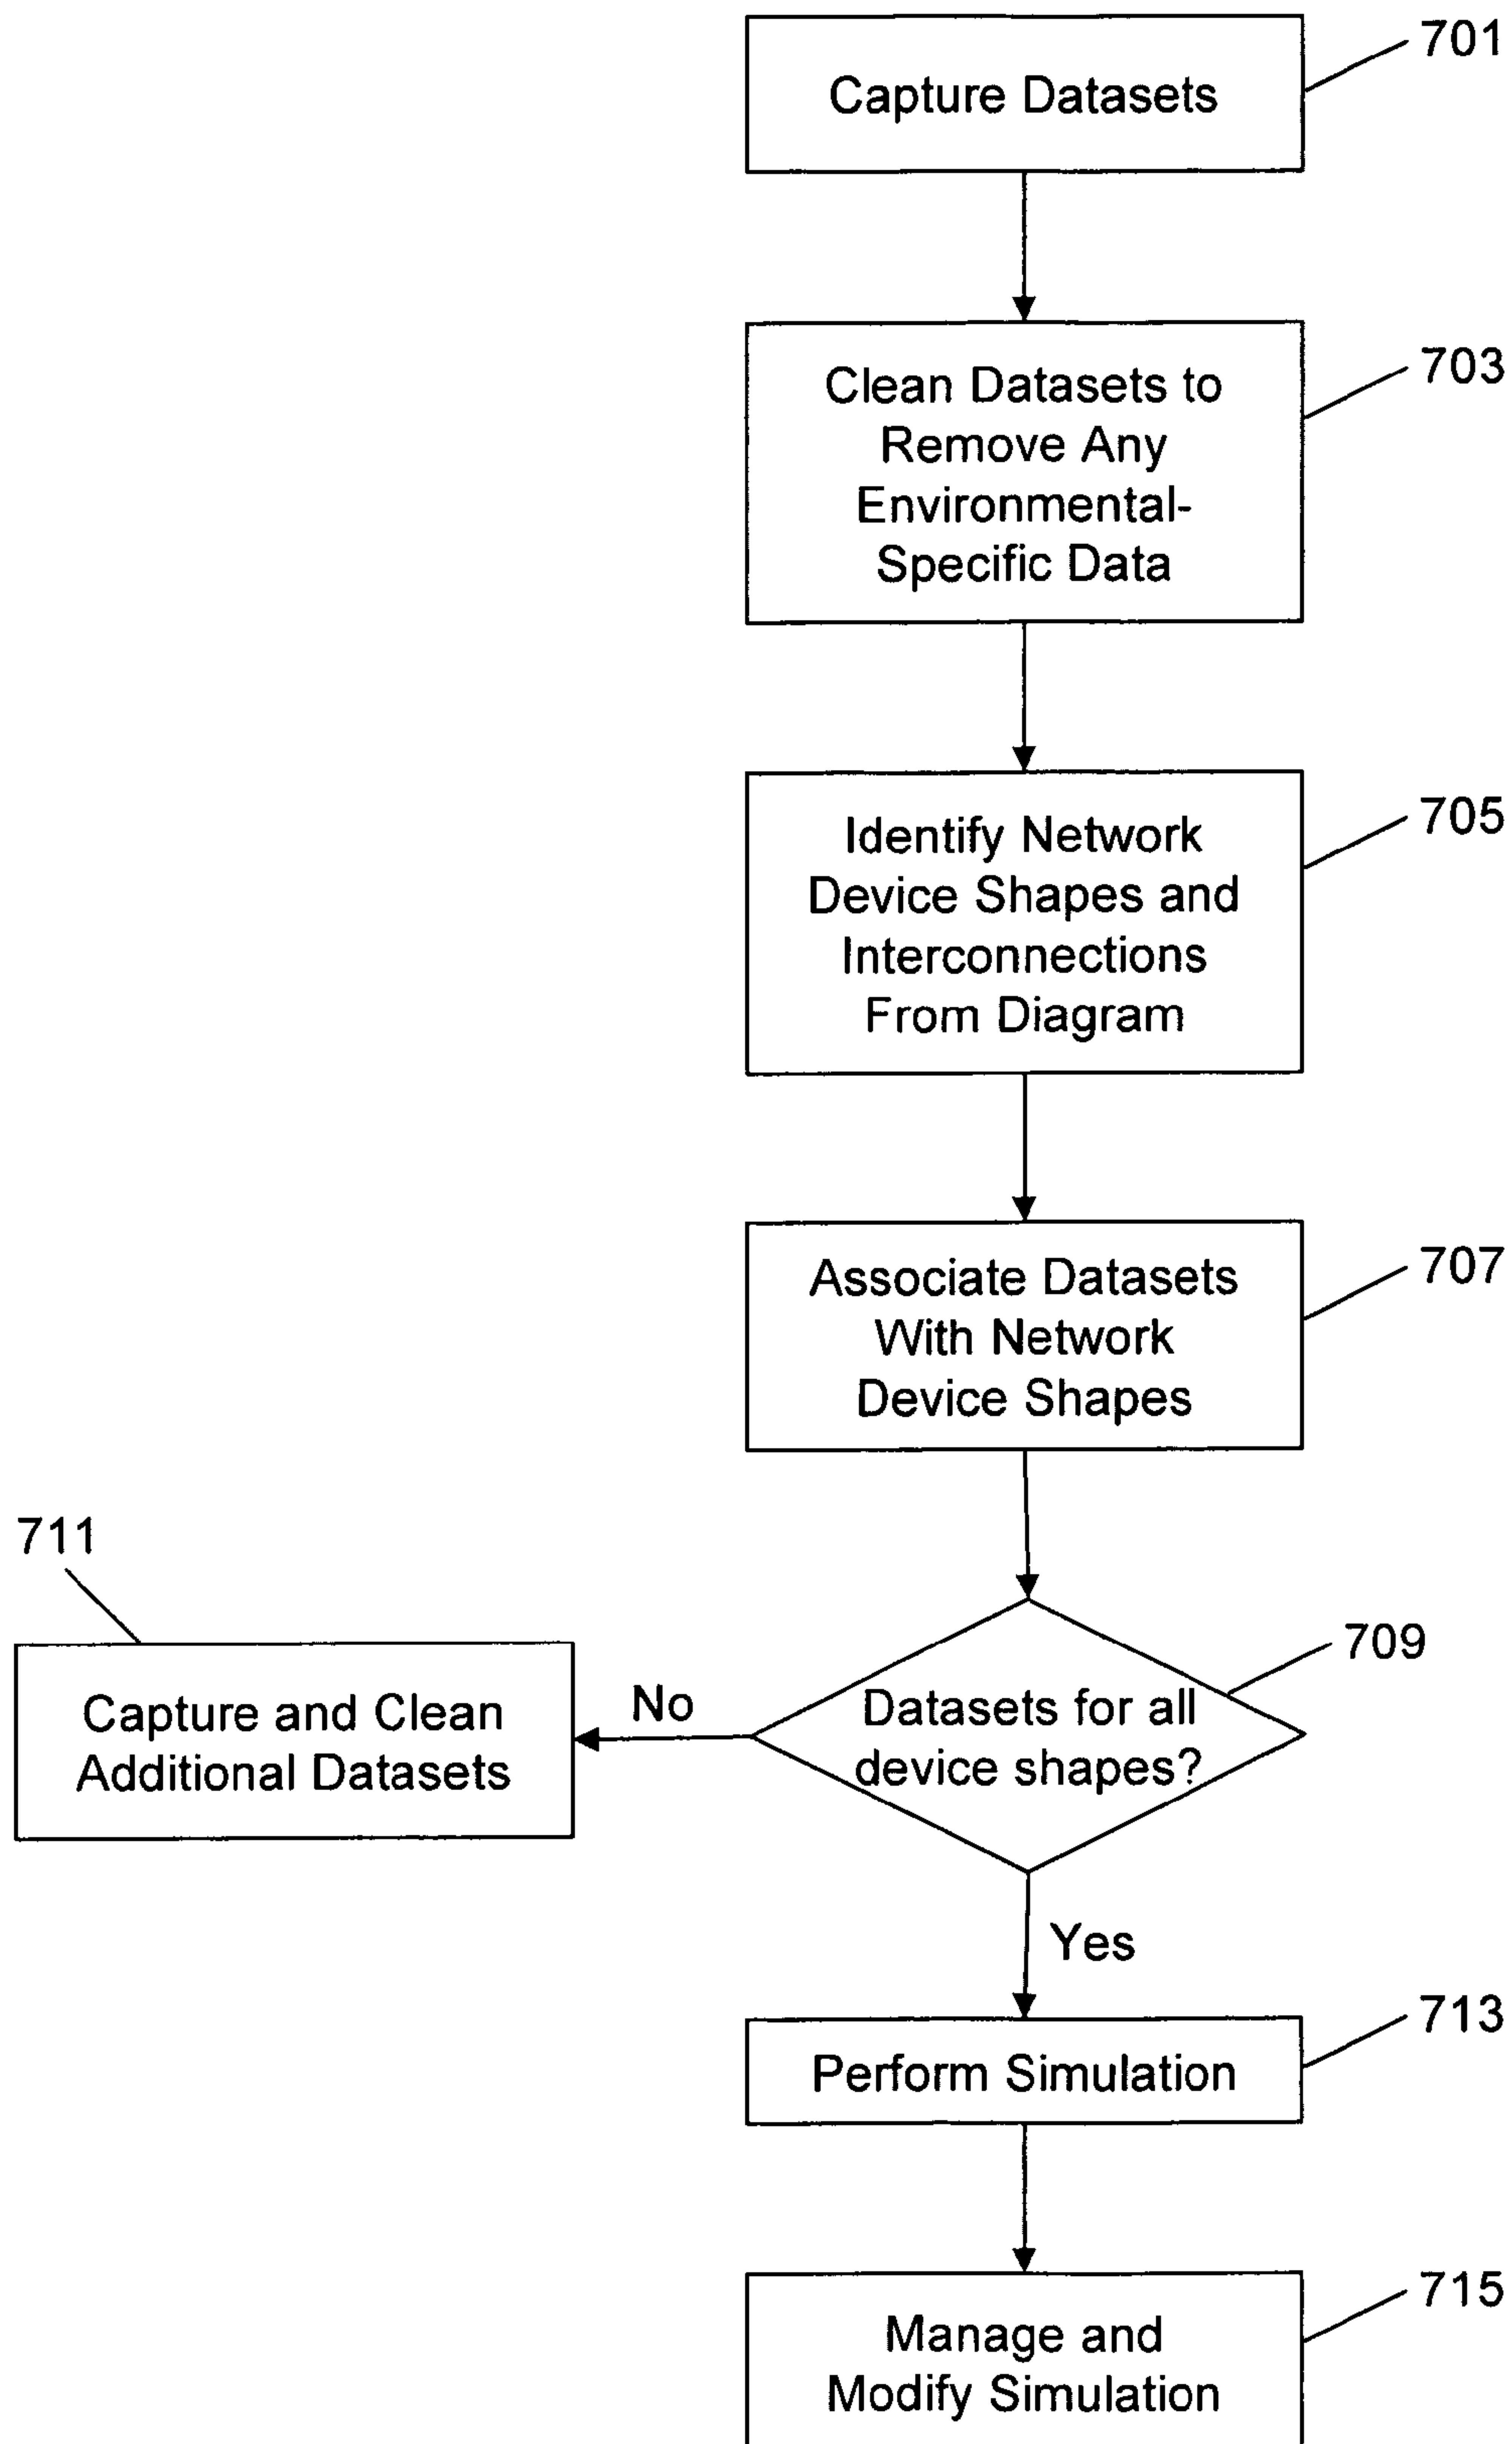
Capture Datasets 701

Clean Datasets to Remove Any Environmental-Specific Data 703

Identify Network Device Shapes and Interconnections From Diagram 705

Associate Datasets With Network Device Shapes 707

711

Capture and Clean Additional Datasets

No

Datasets for all device shapes? 709

Yes

Perform Simulation 713

Manage and Modify Simulation 715